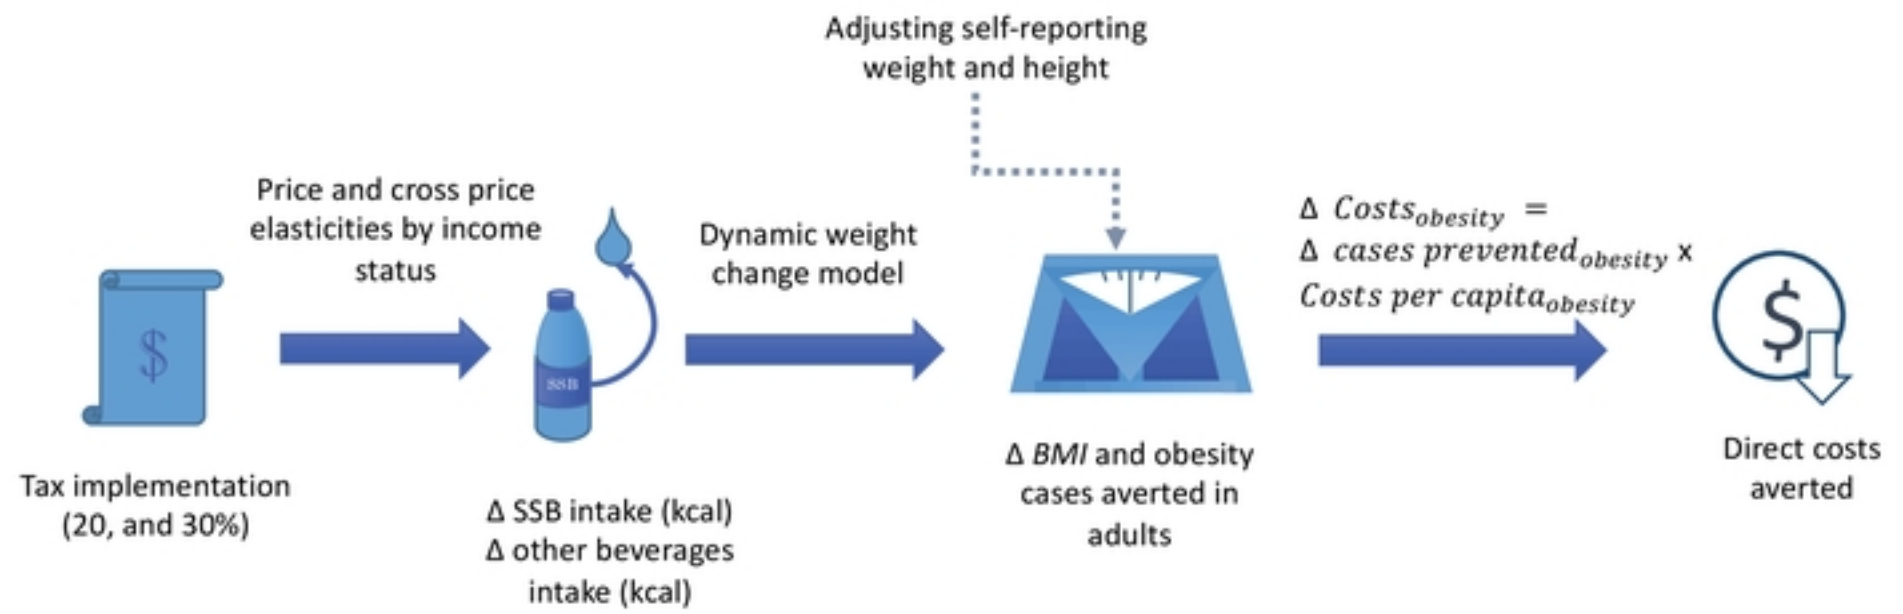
Adjusting self-reporting weight and height

Price and cross price elasticities by income status

Dynamic weight change model

$\Delta\ Costs_{obesity} = \Delta\ cases\ prevented_{obesity} \times Costs\ per\ capita_{obesity}$

$

SSB

Tax implementation (20, and 30%)

Δ SSB intake (kcal)
Δ other beverages intake (kcal)

Δ *BMI* and obesity cases averted in adults

$

Direct costs averted